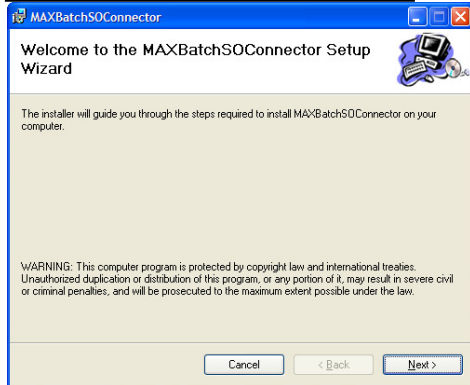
MAXBatchSOConnector

Welcome to the MAXBatchSOConnector Setup Wizard

The installer will guide you through the steps required to install MAXBatchSOConnector on your computer.

WARNING: This computer program is protected by copyright law and international treaties. Unauthorized duplication or distribution of this program, or any portion of it, may result in severe civil or criminal penalties, and will be prosecuted to the maximum extent possible under the law.

Cancel
< Back
Next >